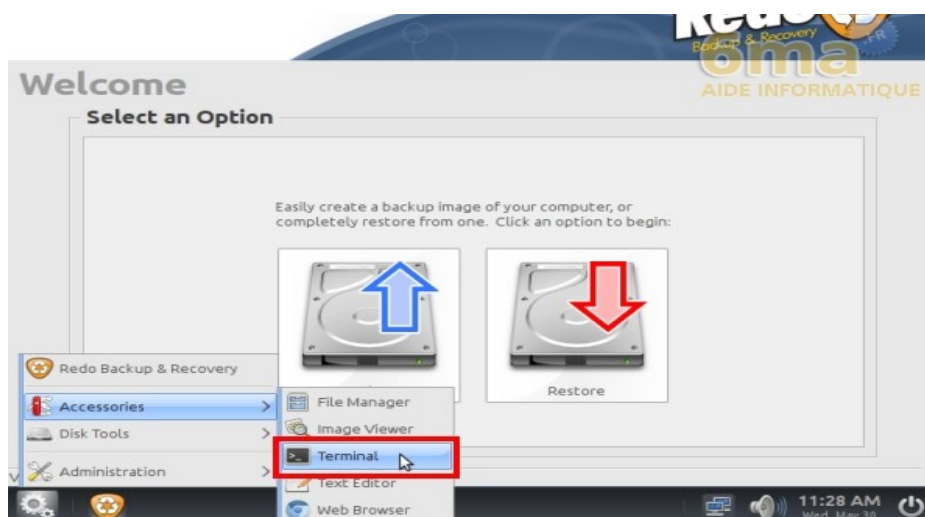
Redo
Backup & Recovery
FR
oma
AIDE INFORMATIQUE

Welcome

Select an Option

Easily create a backup image of your computer, or completely restore from one. Click an option to begin:

Restore

Redo Backup & Recovery
Accessories
Disk Tools
Administration

File Manager
Image Viewer
Terminal
Text Editor
Web Browser

11:28 AM
Wed May 30